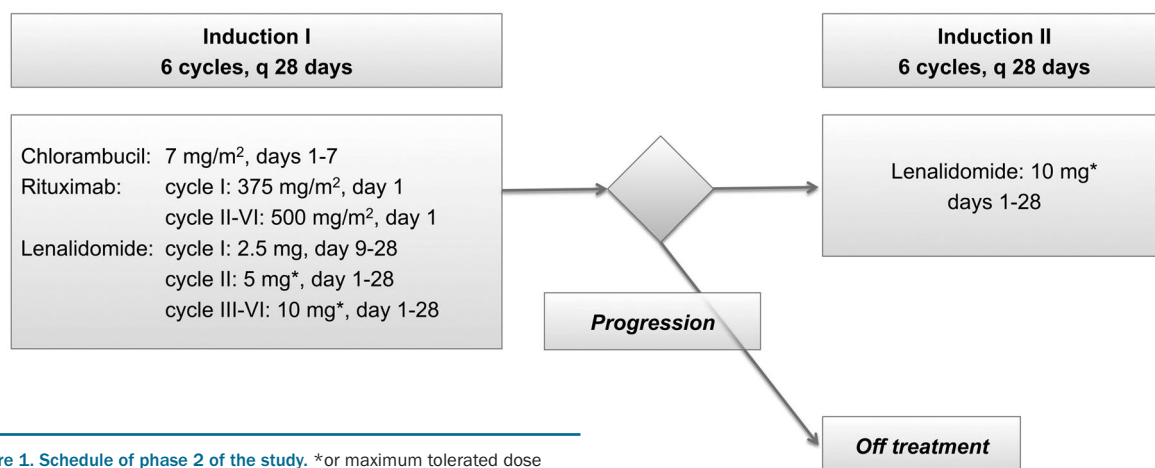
Induction I
6 cycles, q 28 days

Induction II
6 cycles, q 28 days

Chlorambucil: 7 mg/m$^2$, days 1-7
Rituximab: cycle I: 375 mg/m$^2$, day 1
cycle II-VI: 500 mg/m$^2$, day 1
Lenalidomide: cycle I: 2.5 mg, day 9-28
cycle II: 5 mg*, day 1-28
cycle III-VI: 10 mg*, day 1-28

Lenalidomide: 10 mg*
days 1-28

Progression

Off treatment

re 1. Schedule of phase 2 of the study. *or maximum tolerated dose